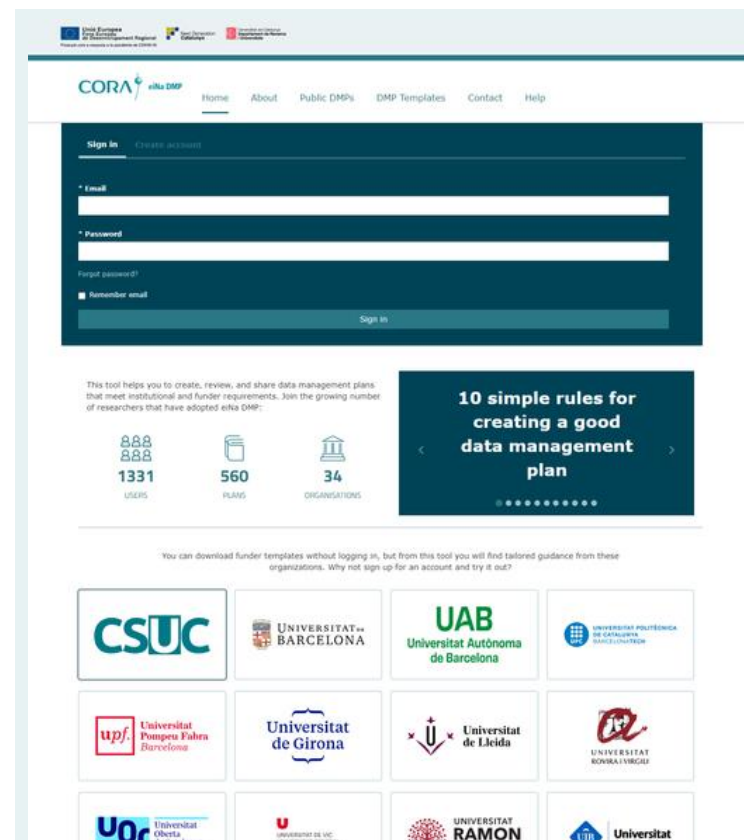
Unió Europea Fons Europeu de Desenvolupament Regional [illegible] Catalunya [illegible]

CORA eiNa DMP

Home About Public DMPs DMP Templates Contact Help

Sign in Create account

* Email

* Password

Forgot password?

Remember email

Sign in

This tool helps you to create, review, and share data management plans that meet institutional and funder requirements. Join the growing number of researchers that have adopted eiNa DMP:

1331 USERS

560 PLANS

34 ORGANISATIONS

10 simple rules for creating a good data management plan

You can download funder templates without logging in, but from this tool you will find tailored guidance from these organizations. Why not sign up for an account and try it out?

CSUC

UNIVERSITAT DE BARCELONA

UAB Universitat Autònoma de Barcelona

UNIVERSITAT POLITÈCNICA DE CATALUNYA BARCELONATECH

upf. Universitat Pompeu Fabra Barcelona

Universitat de Girona

Universitat de Lleida

UNIVERSITAT ROVIRA I VIRGILI

UOC Universitat Oberta

U UNIVERSITAT DE VIC

UNIVERSITAT RAMON

Universitat